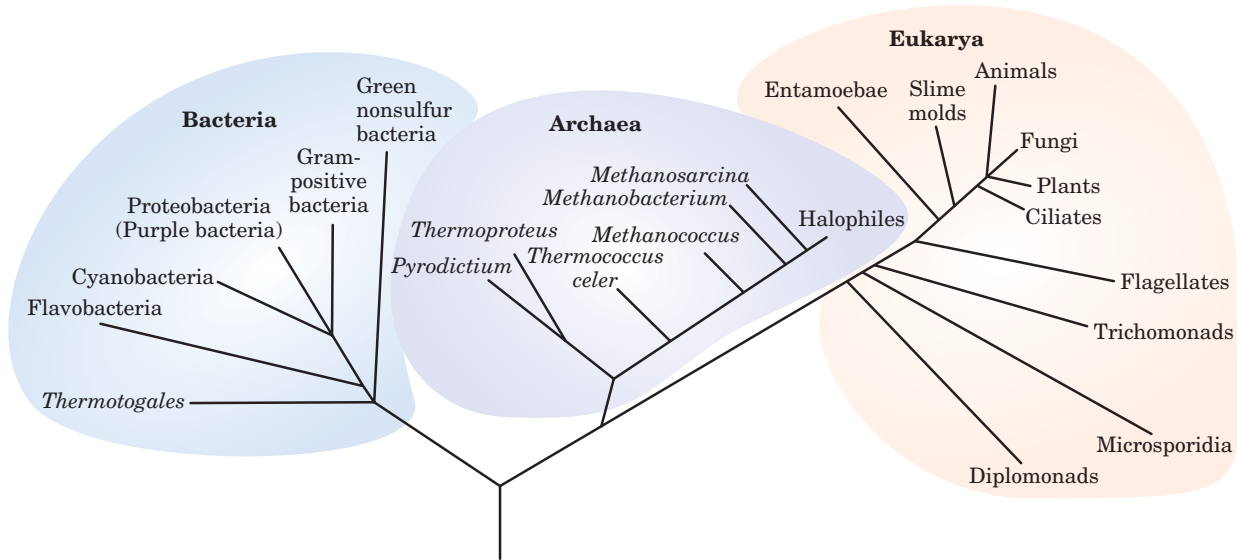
Bacteria

Green nonsulfur bacteria

Gram-positive bacteria

Proteobacteria (Purple bacteria)

Cyanobacteria

Flavobacteria

Thermotogales

Archaea

Methanosarcina

Methanobacterium

Halophiles

Thermoproteus

Methanococcus

Pyrodictium

Thermococcus celer

Eukarya

Entamoebae

Slime molds

Animals

Fungi

Plants

Ciliates

Flagellates

Trichomonads

Microsporidia

Diplomonads